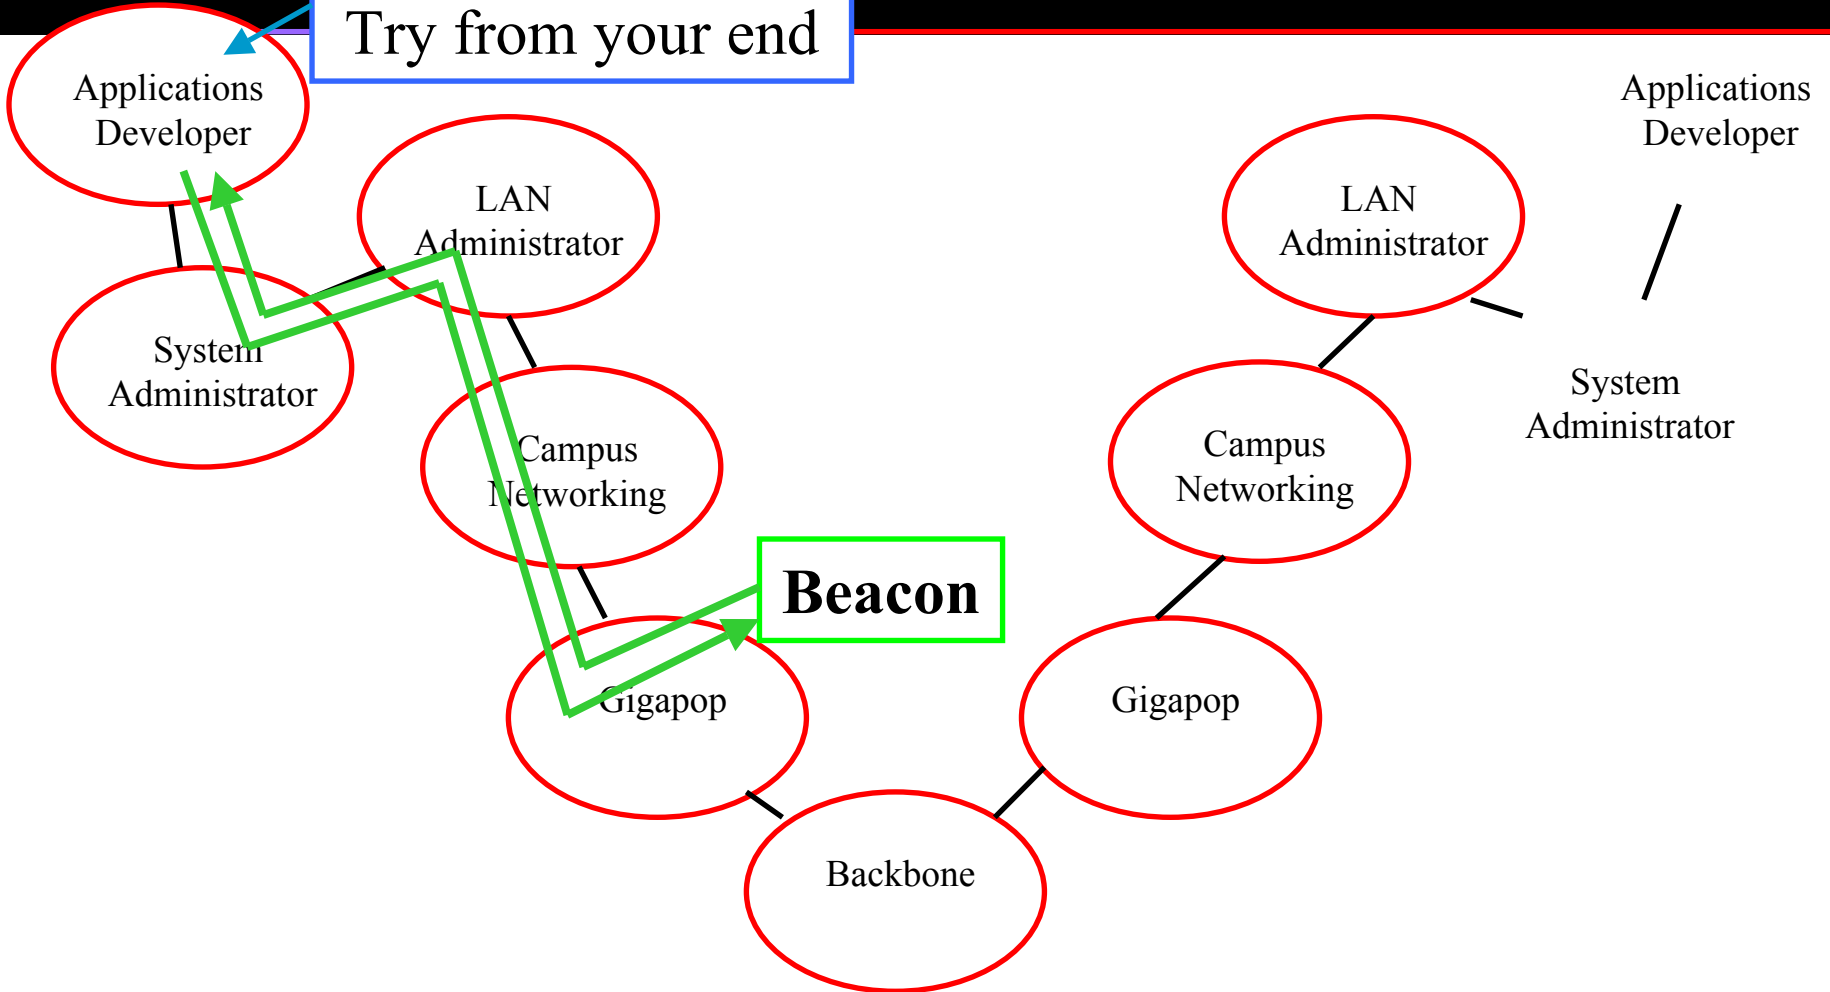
Try from your end

Applications Developer

LAN Administrator

System Administrator

Campus Networking

Beacon

Gigapop

Backbone

Gigapop

Campus Networking

LAN Administrator

Applications Developer

System Administrator